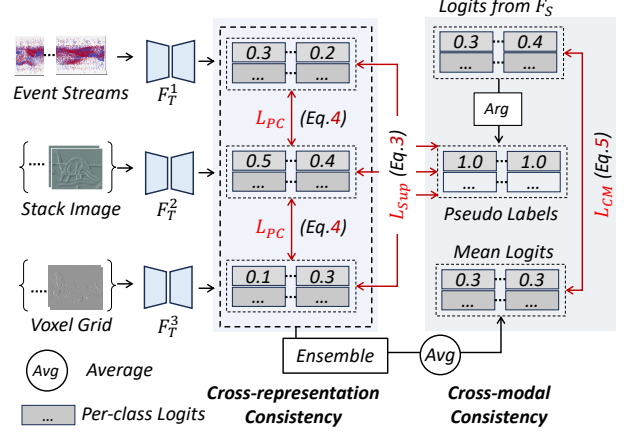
Logits from $F_S$

Event Streams $F_T^1$ 0.3 ... 0.2 ...

0.3 ... 0.4 ...

Arg

$L_{PC}$ (Eq.4)

$L_{Sup}$ (Eq.3)

$L_{CM}$ (Eq.5)

Stack Image $F_T^2$ 0.5 ... 0.4 ...

1.0 ... 1.0

Pseudo Labels

$L_{PC}$ (Eq.4)

Mean Logits

Voxel Grid $F_T^3$ 0.1 ... 0.3 ...

0.3 ... 0.3 ...

Ensemble

Avg

Avg Average

... Per-class Logits

Cross-representation Consistency

Cross-modal Consistency